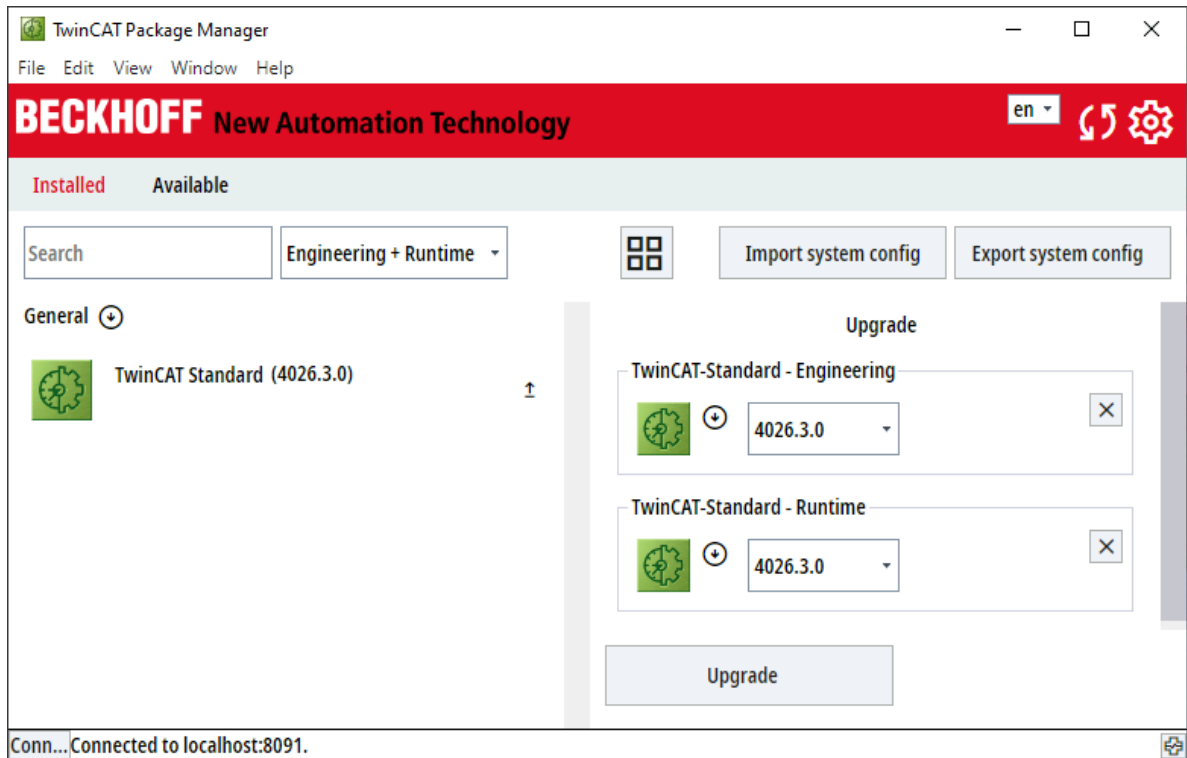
TwinCAT Package Manager

File Edit View Window Help

BECKHOFF New Automation Technology

en

Installed Available

Search

Engineering + Runtime

Import system config

Export system config

General

TwinCAT Standard (4026.3.0)

Upgrade

TwinCAT-Standard - Engineering

4026.3.0

TwinCAT-Standard - Runtime

4026.3.0

Upgrade

Conn... Connected to localhost:8091.